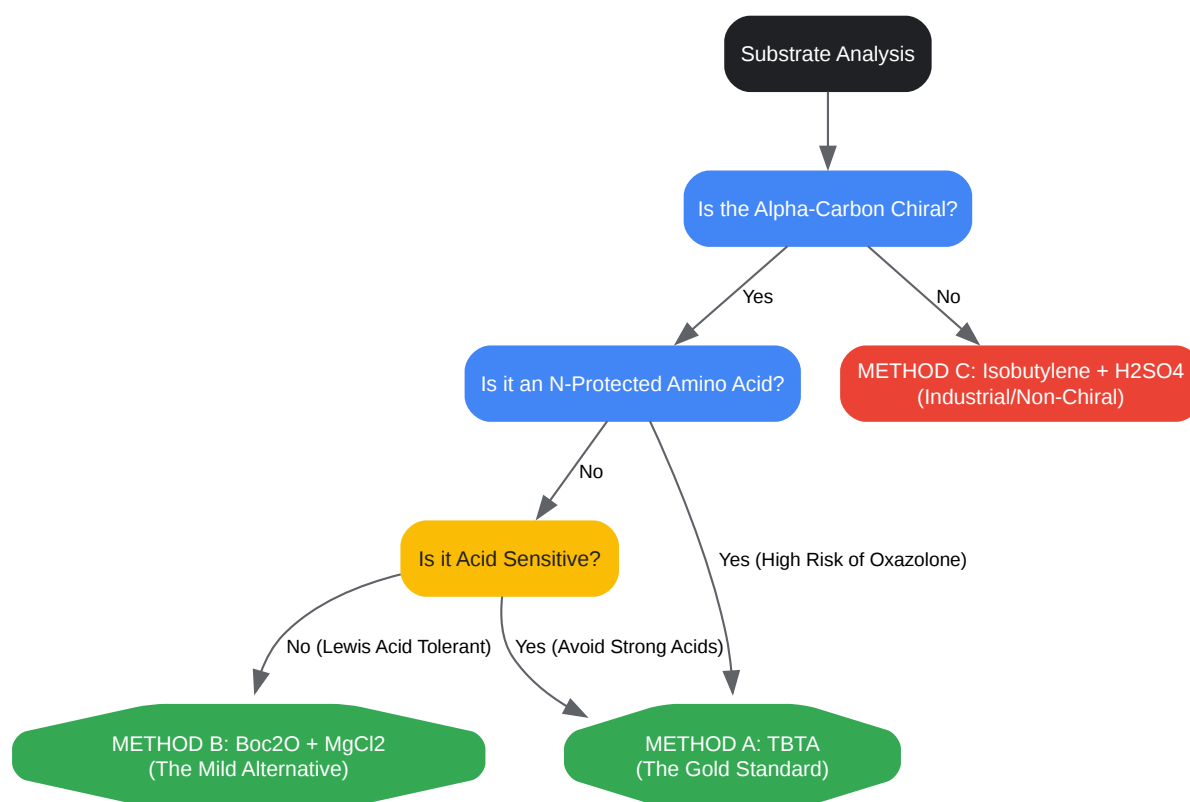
Substrate Analysis

Is the Alpha-Carbon Chiral?

Yes

No

Is it an N-Protected Amino Acid?

METHOD C: Isobutylene + H2SO4
(Industrial/Non-Chiral)

No

Is it Acid Sensitive?

Yes (High Risk of Oxazolone)

No (Lewis Acid Tolerant)

Yes (Avoid Strong Acids)

METHOD B: Boc2O + MgCl2
(The Mild Alternative)

METHOD A: TBTA
(The Gold Standard)